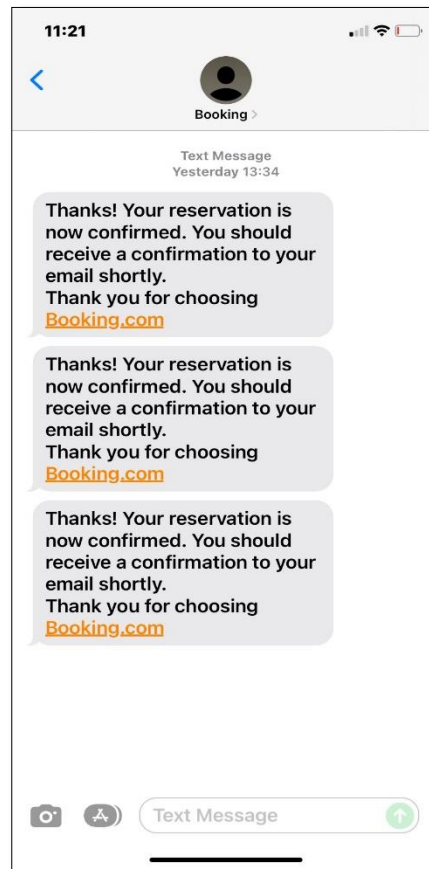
11:21

<

Booking >

Text Message
Yesterday 13:34

Thanks! Your reservation is now confirmed. You should receive a confirmation to your email shortly.
Thank you for choosing Booking.com

Thanks! Your reservation is now confirmed. You should receive a confirmation to your email shortly.
Thank you for choosing Booking.com

Thanks! Your reservation is now confirmed. You should receive a confirmation to your email shortly.
Thank you for choosing Booking.com

Text Message